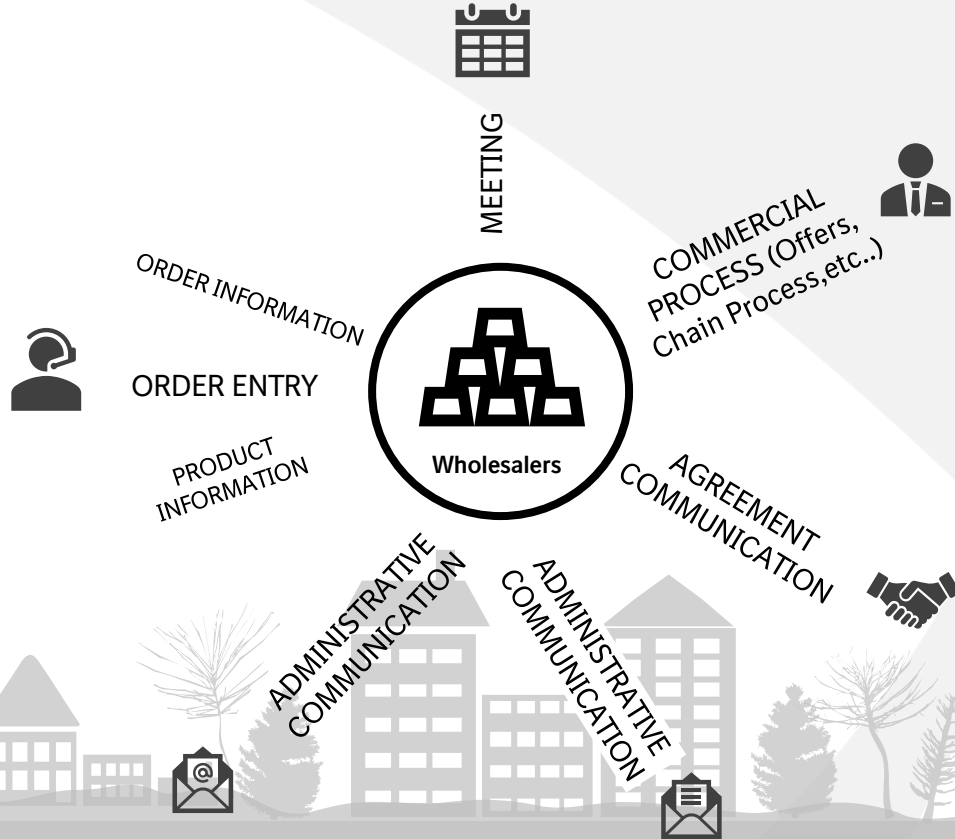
MEETING

COMMERCIAL PROCESS (Offers, Chain Process,etc..)

ORDER INFORMATION

ORDER ENTRY

PRODUCT INFORMATION

Wholesalers

AGREEMENT COMMUNICATION

ADMINISTRATIVE COMMUNICATION

ADMINISTRATIVE COMMUNICATION